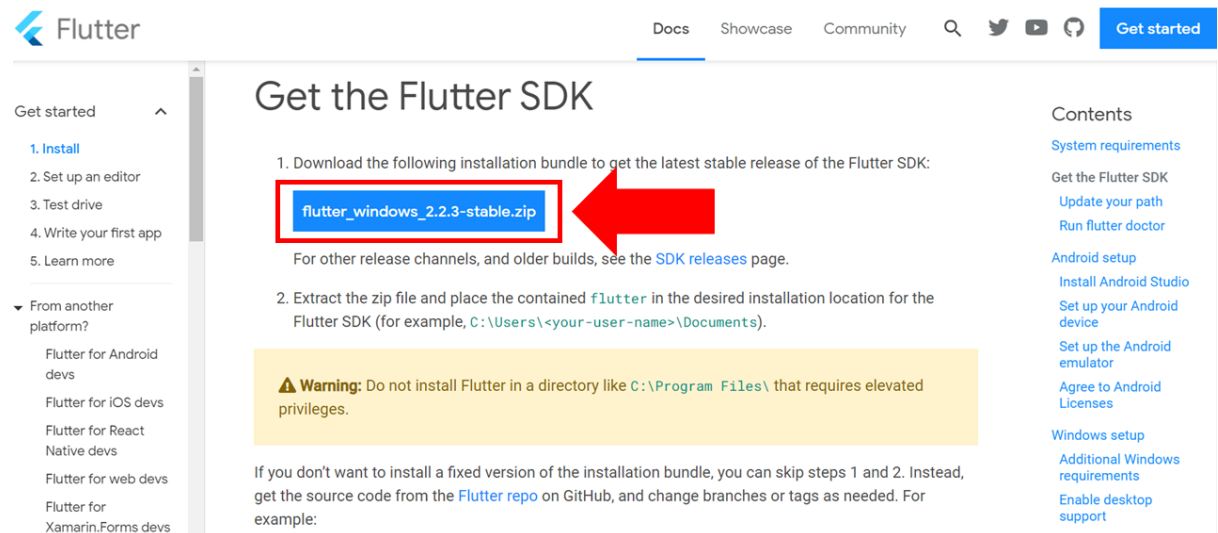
Flutter

Docs Showcase Community Get started

Get started

1. Install
2. Set up an editor
3. Test drive
4. Write your first app
5. Learn more

From another platform?

Flutter for Android devs
Flutter for iOS devs
Flutter for React Native devs
Flutter for web devs
Flutter for Xamarin.Forms devs

Get the Flutter SDK

1. Download the following installation bundle to get the latest stable release of the Flutter SDK:

flutter_windows_2.2.3-stable.zip

For other release channels, and older builds, see the SDK releases page.

2. Extract the zip file and place the contained flutter in the desired installation location for the Flutter SDK (for example, C:\Users\<your-user-name>\Documents).

Warning: Do not install Flutter in a directory like C:\Program Files\ that requires elevated privileges.

If you don't want to install a fixed version of the installation bundle, you can skip steps 1 and 2. Instead, get the source code from the Flutter repo on GitHub, and change branches or tags as needed. For example:

Contents

System requirements
Get the Flutter SDK
Update your path
Run flutter doctor
Android setup
Install Android Studio
Set up your Android device
Set up the Android emulator
Agree to Android Licenses
Windows setup
Additional Windows requirements
Enable desktop support